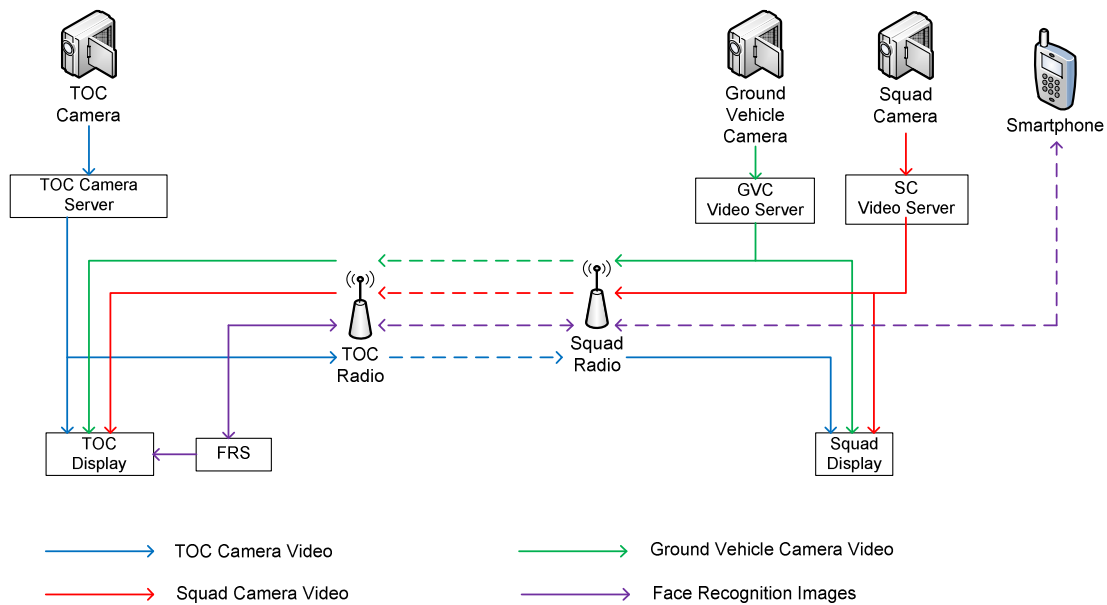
TOC Camera

Ground Vehicle Camera

Squad Camera

Smartphone

TOC Camera Server

GVC Video Server

SC Video Server

TOC Radio

Squad Radio

TOC Display

FRS

Squad Display

TOC Camera Video

Ground Vehicle Camera Video

Squad Camera Video

Face Recognition Images